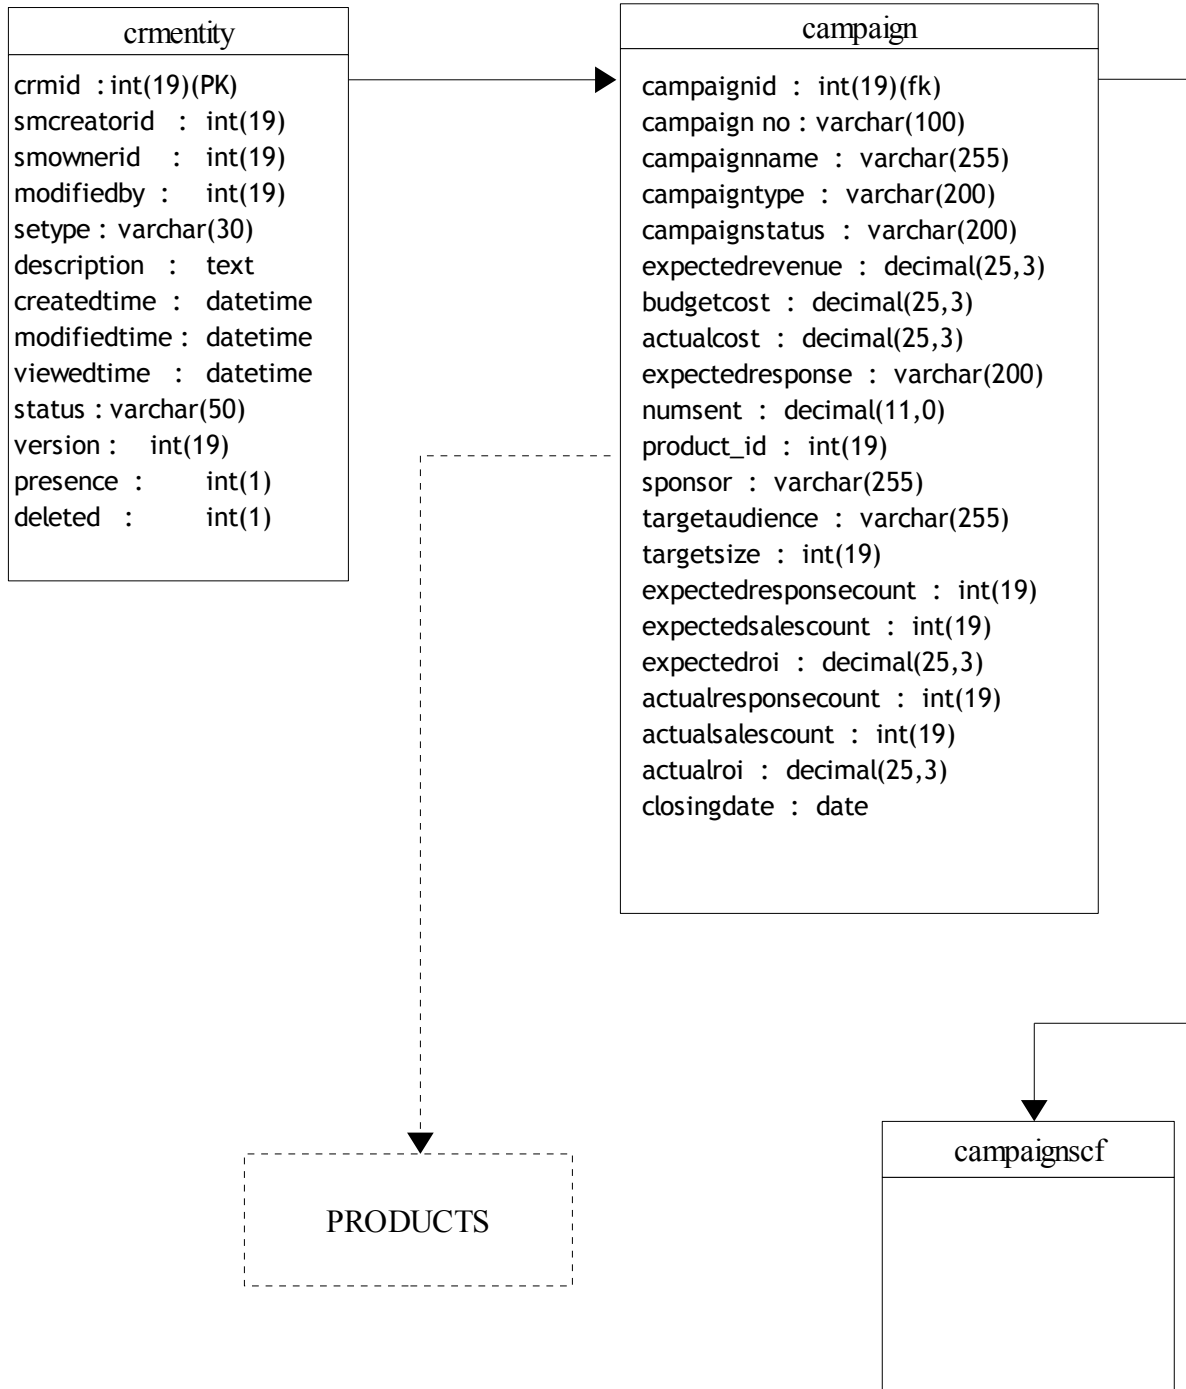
crmentity

crmid : int(19)(PK)
smcreatorid : int(19)
smownerid : int(19)
modifiedby : int(19)
setype : varchar(30)
description : text
createdtime : datetime
modifiedtime : datetime
viewedtime : datetime
status : varchar(50)
version : int(19)
presence : int(1)
deleted : int(1)

campaign

campaignid : int(19)(fk)
campaign no : varchar(100)
campaignname : varchar(255)
campaigntype : varchar(200)
campaignstatus : varchar(200)
expectedrevenue : decimal(25,3)
budgetcost : decimal(25,3)
actualcost : decimal(25,3)
expectedresponse : varchar(200)
numsent : decimal(11,0)
product_id : int(19)
sponsor : varchar(255)
targetaudience : varchar(255)
targetsize : int(19)
expectedresponsecount : int(19)
expectedsalescount : int(19)
expectedroi : decimal(25,3)
actualresponsecount : int(19)
actualsalescount : int(19)
actualroi : decimal(25,3)
closingdate : date

PRODUCTS

campaignscf